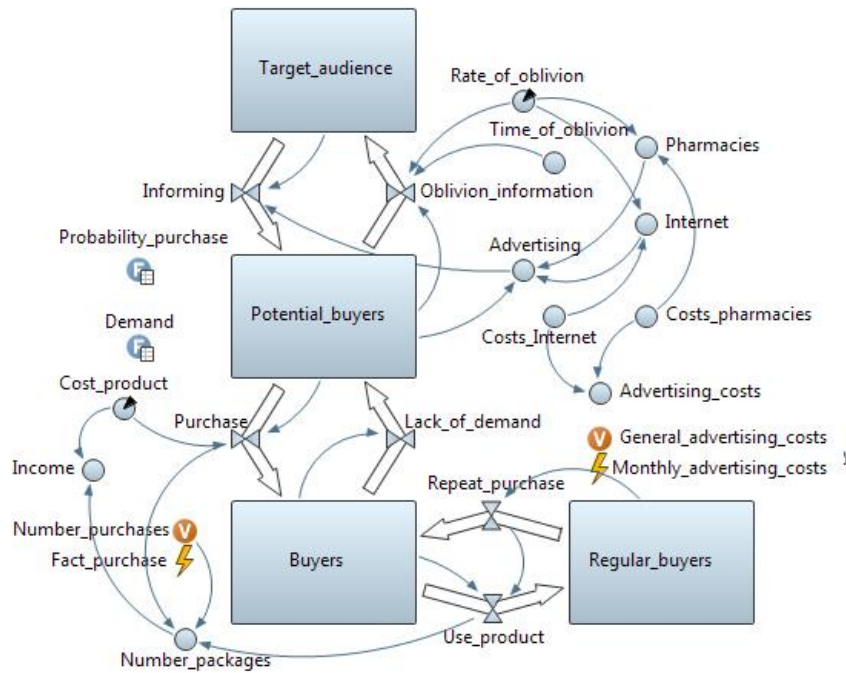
Target_audience

Rate_of_oblivion

Time_of_oblivion

Pharmacies

Informing

Oblivion_information

Internet

Probability_purchase

Advertising

Potential_buyers

Demand

Costs_Internet

Costs_pharmacies

Cost_product

Advertising_costs

Purchase

Lack_of_demand

General_advertising_costs

Income

Monthly_advertising_costs

Repeat_purchase

Number_purchases

Fact_purchase

Buyers

Regular_buyers

Use_product

Number_packages